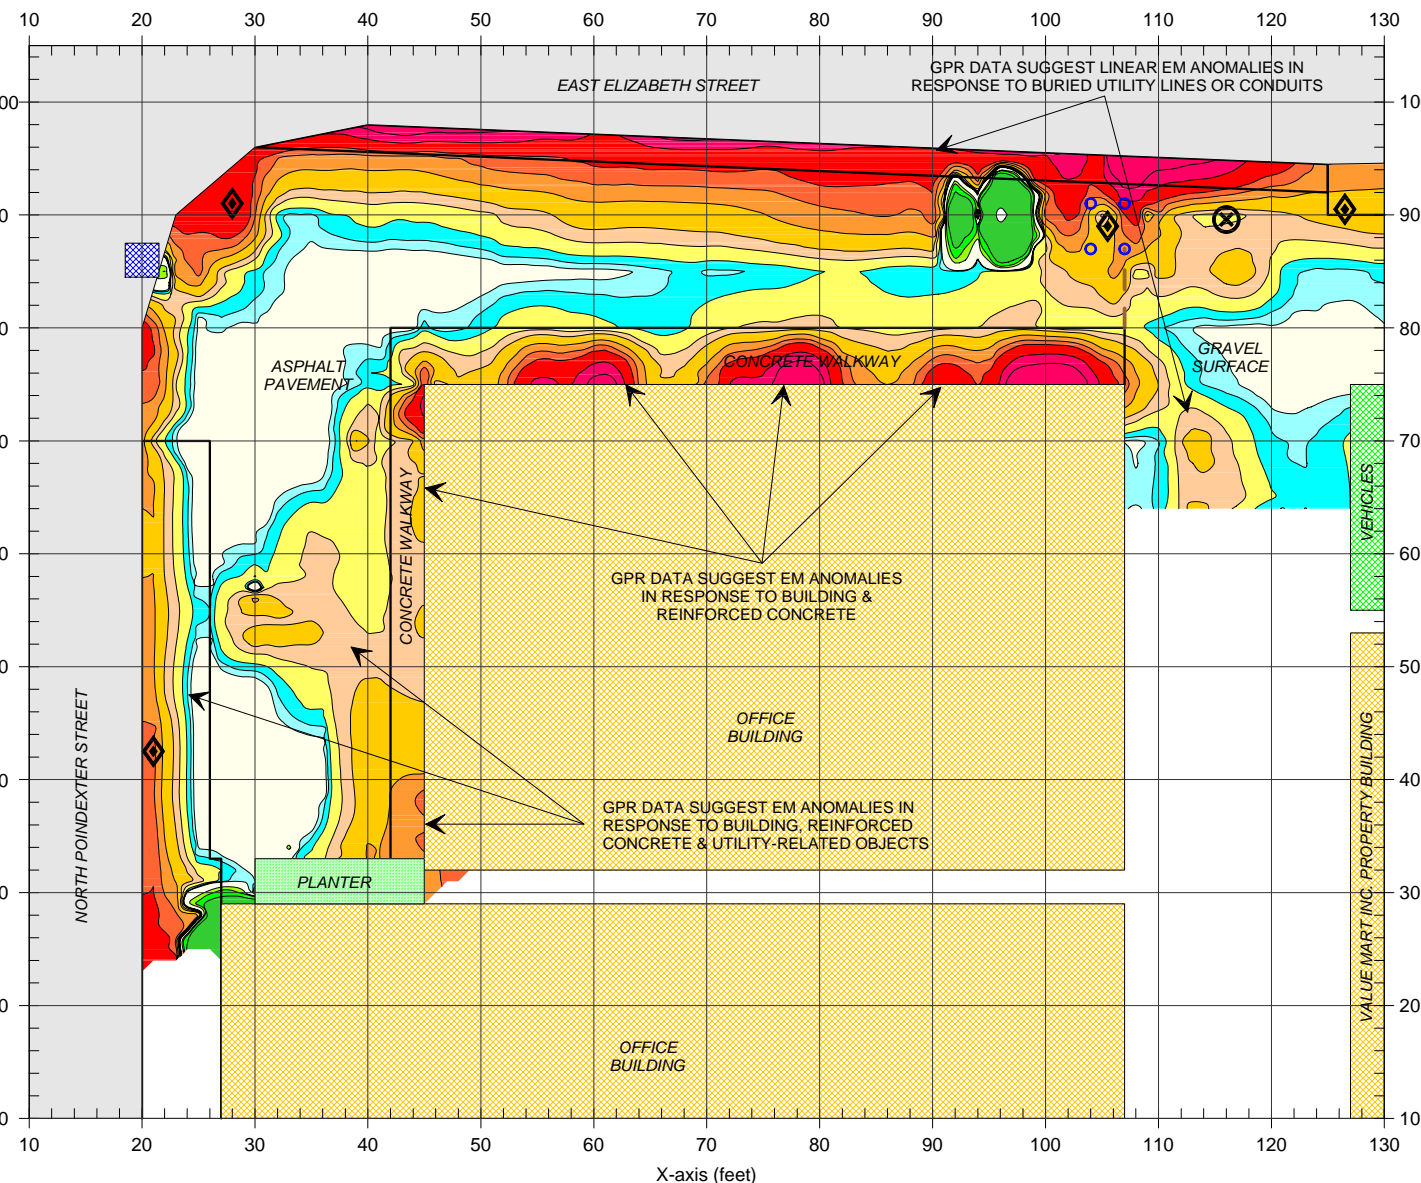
10 20 30 40 50 60 70 80 90 100 110 120 130

EAST ELIZABETH STREET

GPR DATA SUGGEST LINEAR EM ANOMALIES IN RESPONSE TO BURIED UTILITY LINES OR CONDUITS

00
0
0
0
0
0
0
0
0
0
0

100
90
80
70
60
50
40
30
20
10

ASPHALT PAVEMENT

CONCRETE WALKWAY

GRAVEL SURFACE

CONCRETE WALKWAY

VEHICLES

GPR DATA SUGGEST EM ANOMALIES IN RESPONSE TO BUILDING & REINFORCED CONCRETE

OFFICE BUILDING

NORTH POINDEXTER STREET

GPR DATA SUGGEST EM ANOMALIES IN RESPONSE TO BUILDING, REINFORCED CONCRETE & UTILITY-RELATED OBJECTS

PLANTER

VALUE MART INC. PROPERTY BUILDING

OFFICE BUILDING

10 20 30 40 50 60 70 80 90 100 110 120 130

X-axis (feet)